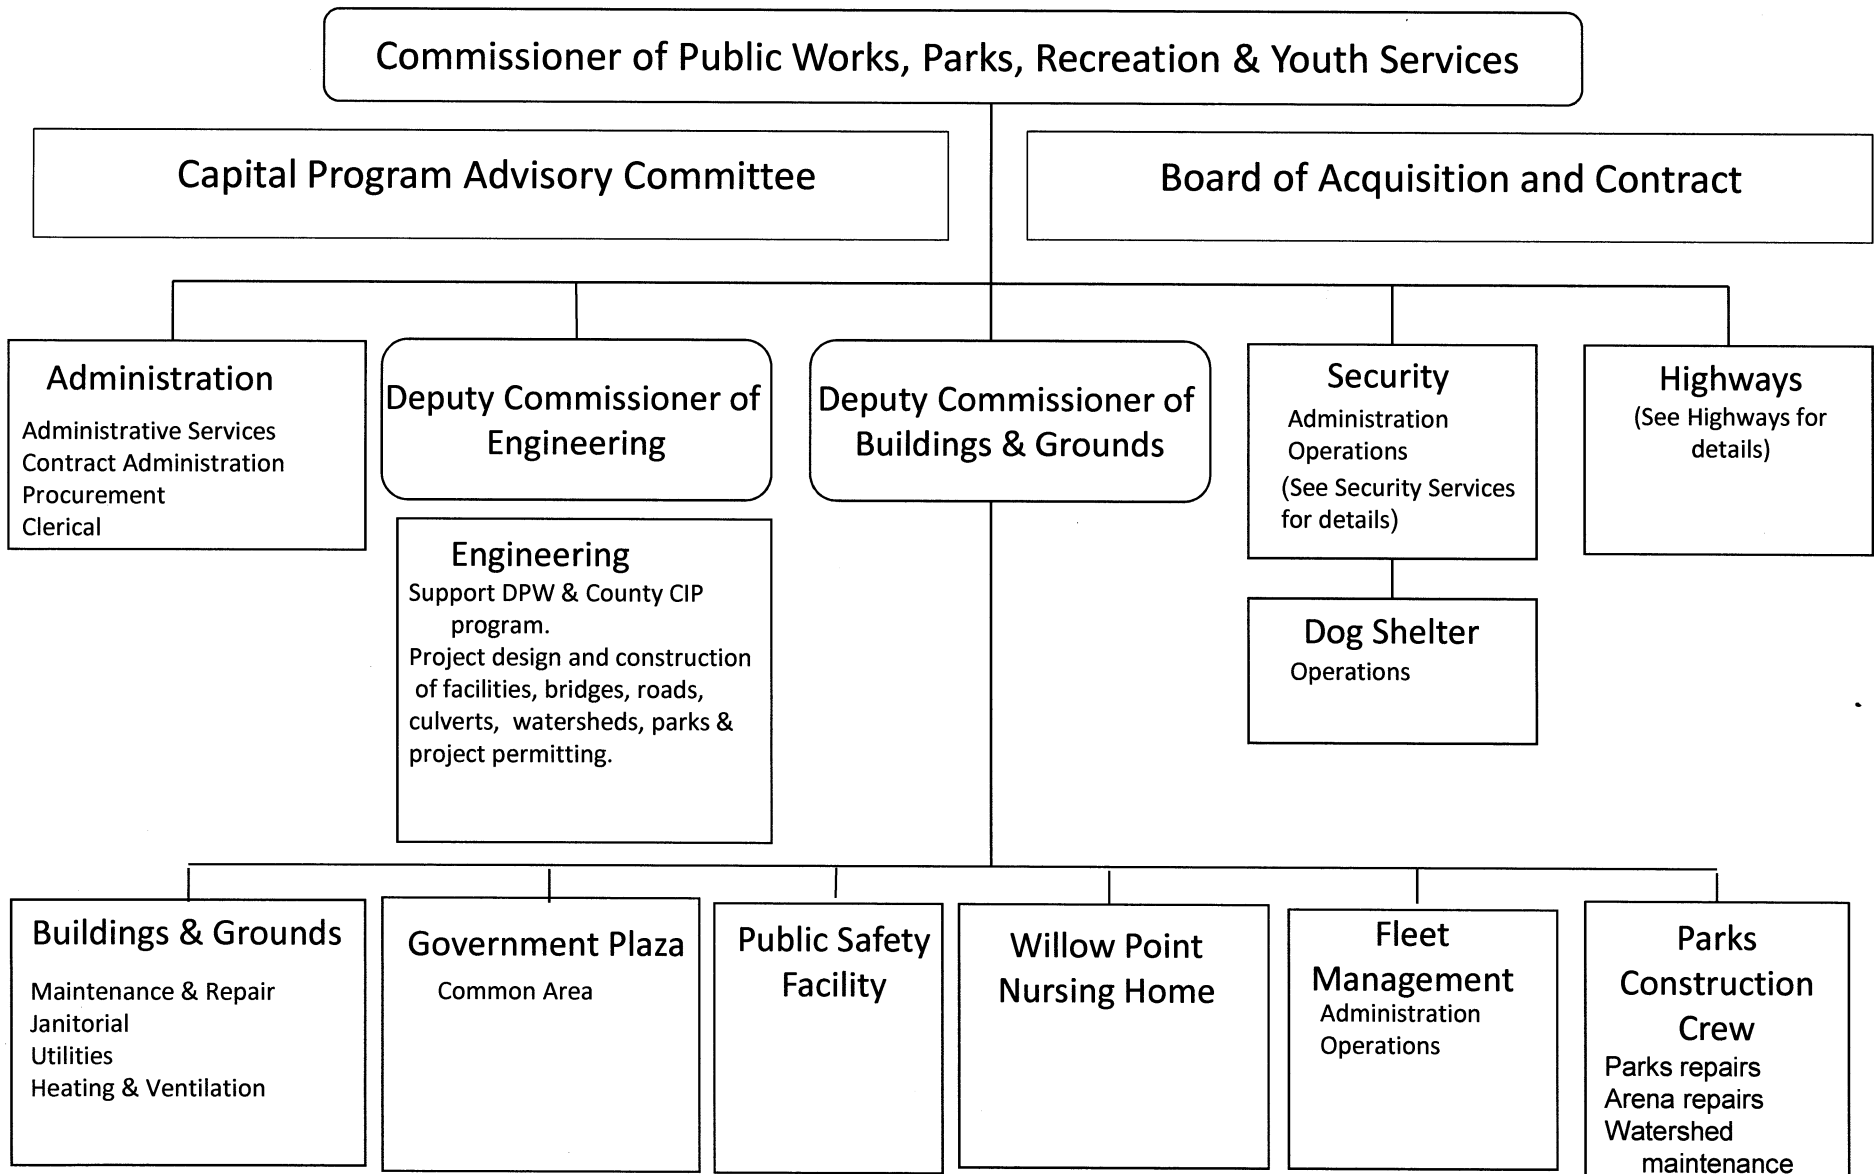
Commissioner of Public Works, Parks, Recreation & Youth Services

Capital Program Advisory Committee

Board of Acquisition and Contract

Administration
Administrative Services
Contract Administration
Procurement
Clerical

Deputy Commissioner of Engineering

Engineering
Support DPW & County CIP program.
Project design and construction of facilities, bridges, roads, culverts, watersheds, parks & project permitting.

Deputy Commissioner of Buildings & Grounds

Security
Administration
Operations
(See Security Services for details)

Dog Shelter
Operations

Highways
(See Highways for details)

Buildings & Grounds
Maintenance & Repair
Janitorial
Utilities
Heating & Ventilation

Government Plaza
Common Area

Public Safety Facility

Willow Point Nursing Home

Fleet Management
Administration
Operations

Parks Construction Crew
Parks repairs
Arena repairs
Watershed maintenance